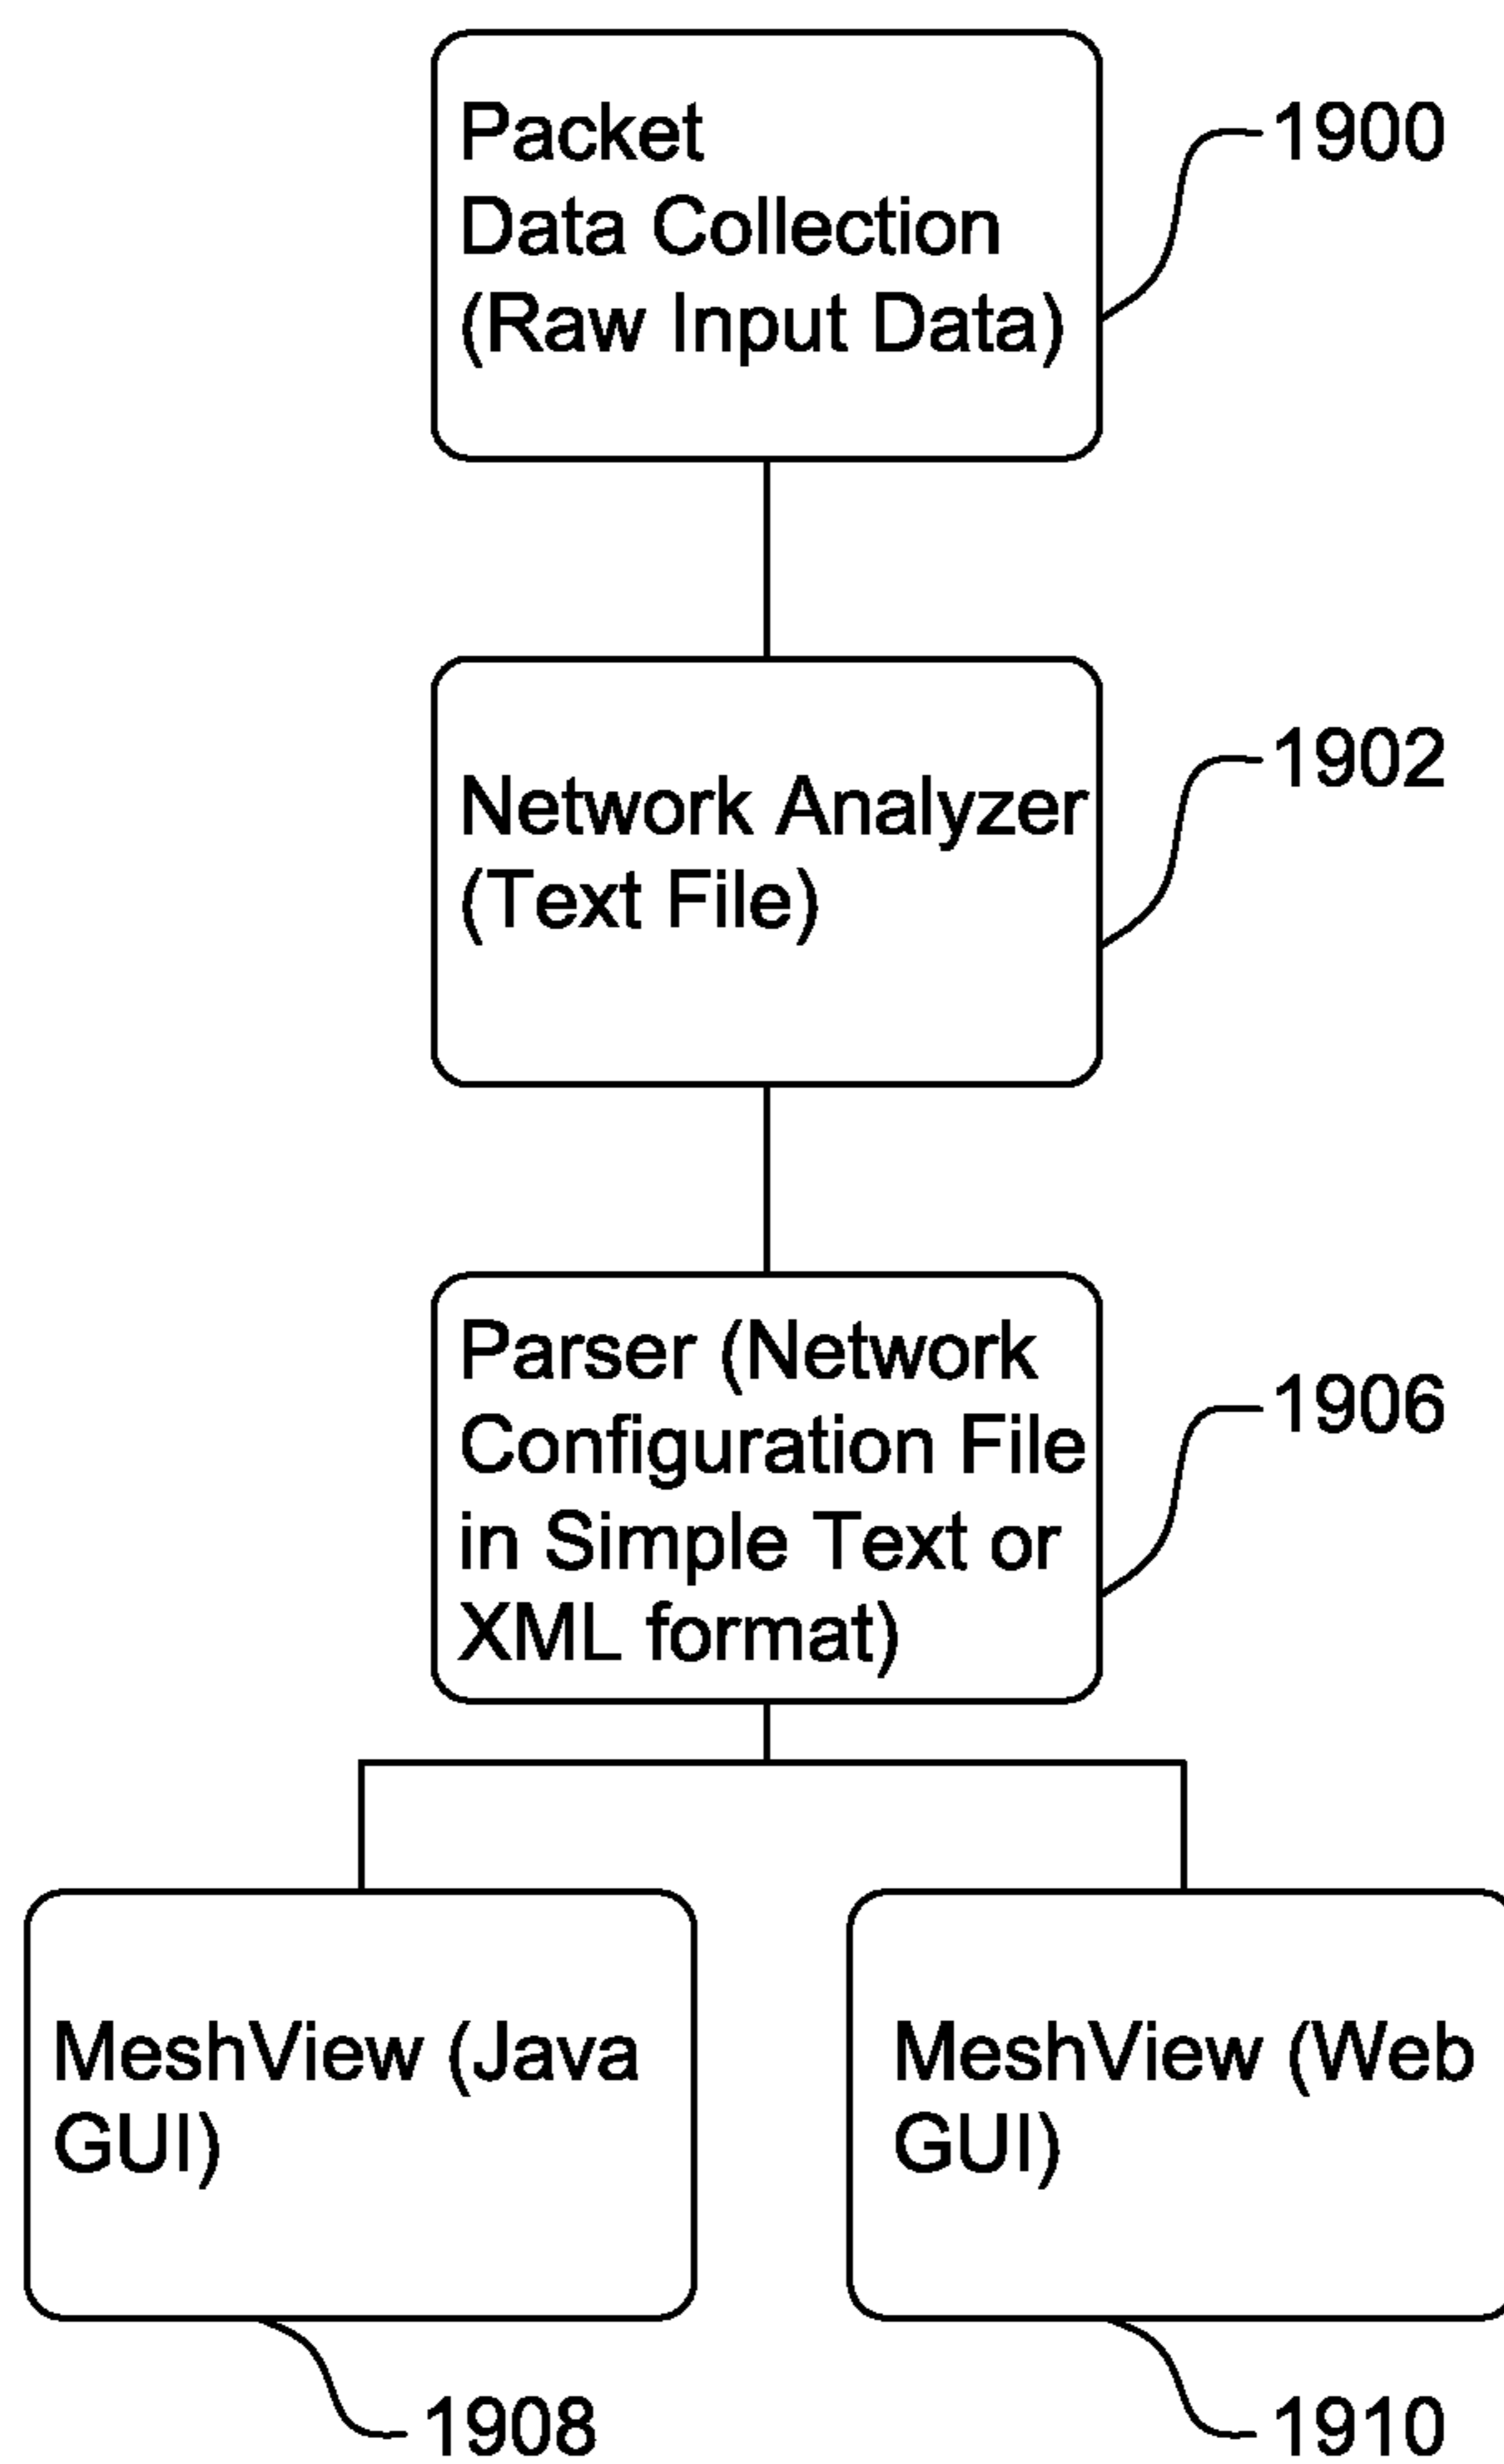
Packet Data Collection (Raw Input Data)

1900

Network Analyzer (Text File)

1902

Parser (Network Configuration File in Simple Text or XML format)

1906

MeshView (Java GUI)

MeshView (Web GUI)

1908

1910